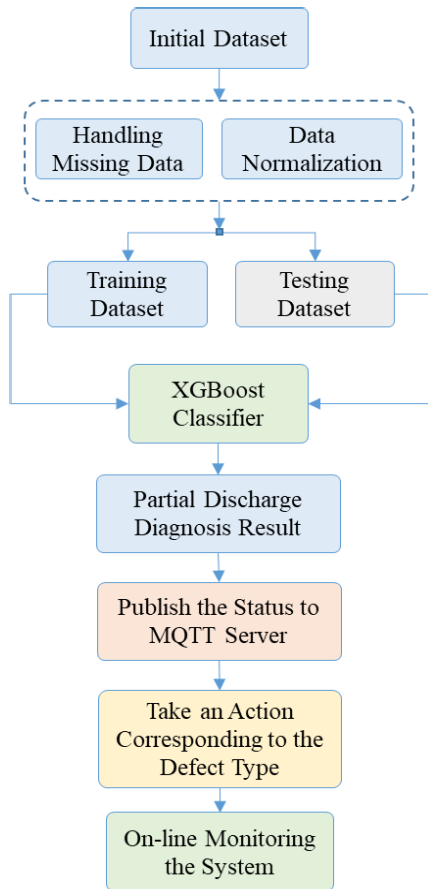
Initial Dataset

Handling Missing Data

Data Normalization

Training Dataset

Testing Dataset

XGBoost Classifier

Partial Discharge Diagnosis Result

Publish the Status to MQTT Server

Take an Action Corresponding to the Defect Type

On-line Monitoring the System